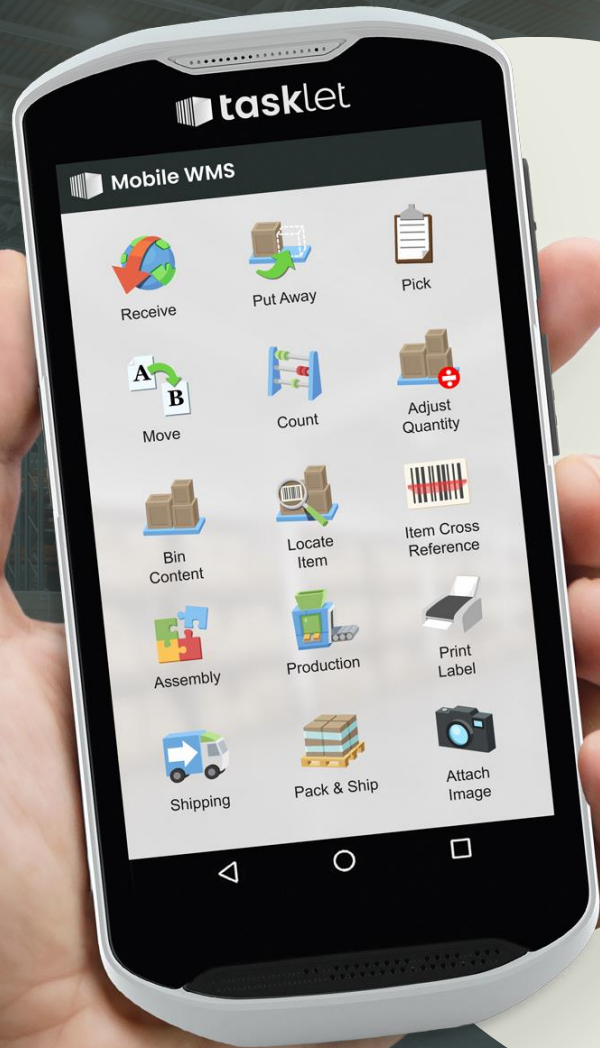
tasklet

Mobile WMS

Receive

Put Away

Pick

A

B

Move

Count

Adjust Quantity

Bin Content

Locate Item

Item Cross Reference

Assembly

Production

Print Label

Shipping

Pack & Ship

Attach Image